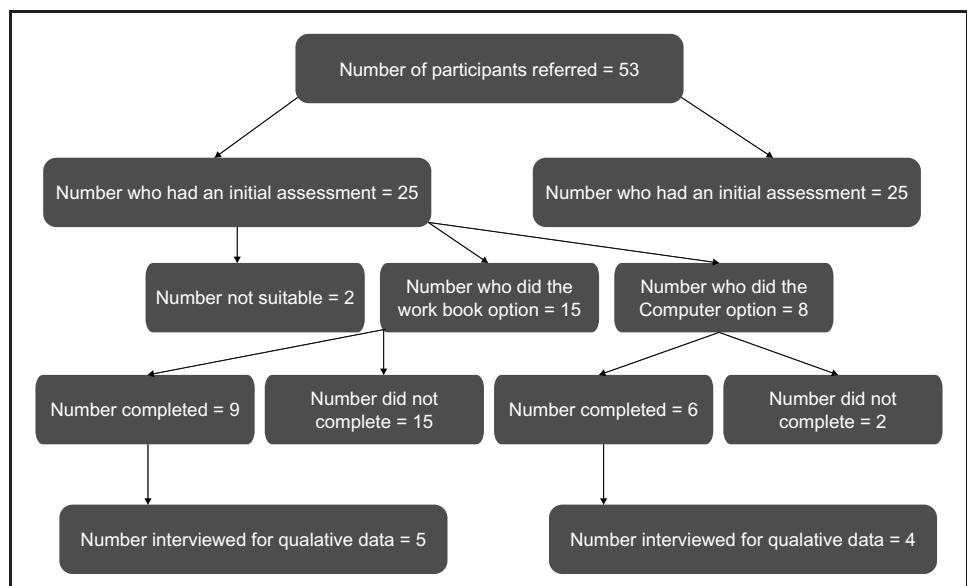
Number of participants referred = 53

Number who had an initial assessment = 25

Number who had an initial assessment = 25

Number not suitable = 2

Number who did the work book option = 15

Number who did the Computer option = 8

Number completed = 9

Number did not complete = 15

Number completed = 6

Number did not complete = 2

Number interviewed for qualative data = 5

Number interviewed for qualative data = 4